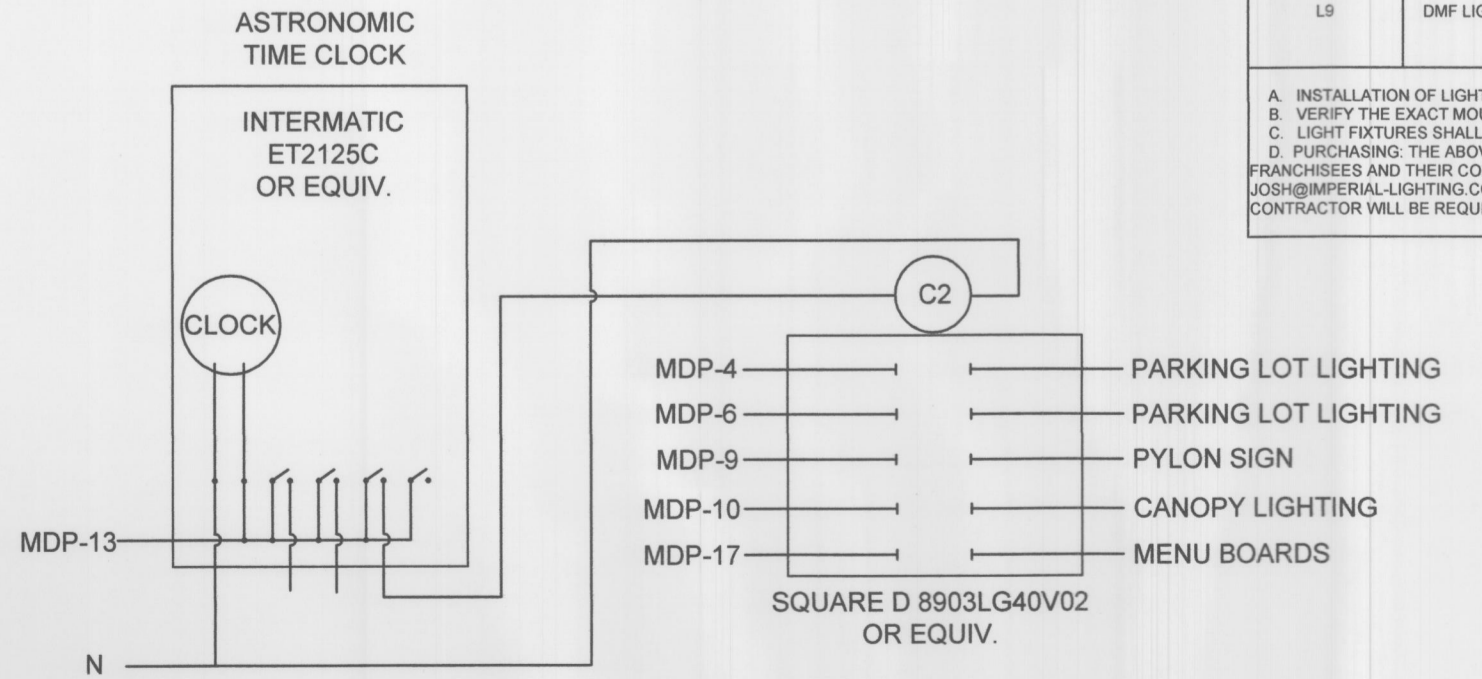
ASTRONOMIC TIME CLOCK

INTERMATIC ET2125C OR EQUIV.

CLOCK

MDP-13

N

C2

MDP-4

MDP-6

MDP-9

MDP-10

MDP-17

PARKING LOT LIGHTING

PARKING LOT LIGHTING

PYLON SIGN

CANOPY LIGHTING

MENU BOARDS

SQUARE D 8903LG40V02 OR EQUIV.

| L9 | DMF L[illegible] |
|---|---|

A. INSTALLATION OF LIGHT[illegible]
B. VERIFY THE EXACT MOU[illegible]
C. LIGHT FIXTURES SHALL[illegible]
D. PURCHASING: THE ABOV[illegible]
FRANCHISEES AND THEIR CO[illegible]
JOSH@IMPERIAL-LIGHTING.C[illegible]
CONTRACTOR WILL BE REQU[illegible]